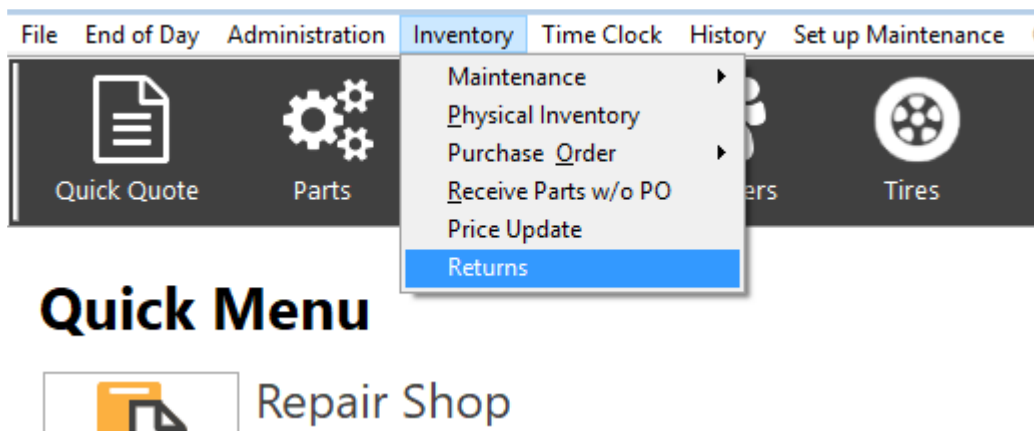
File End of Day Administration Inventory Time Clock History Set up Maintenance

Maintenance
Physical Inventory
Purchase Order
Receive Parts w/o PO
Price Update
Returns

Quick Quote Parts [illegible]ers Tires

Quick Menu

Repair Shop